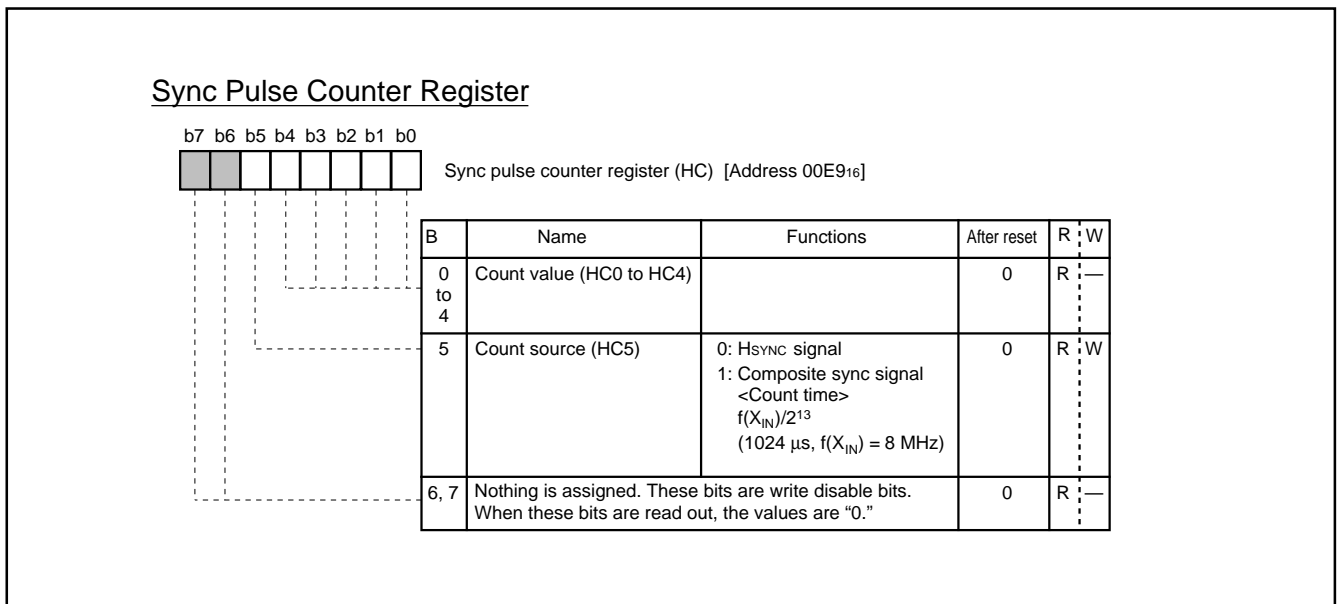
Sync Pulse Counter Register

b7 b6 b5 b4 b3 b2 b1 b0

Sync pulse counter register (HC) [Address 00E9$_{16}$]

| B | Name | Functions | After reset | R | W |
|---|---|---|---|---|---|
| 0 to 4 | Count value (HC0 to HC4) | | 0 | R | — |
| 5 | Count source (HC5) | 0: HSYNC signal<br>1: Composite sync signal<br><Count time><br>$f(X_{IN})/2^{13}$<br>(1024 μs, $f(X_{IN})$ = 8 MHz) | 0 | R | W |
| 6, 7 | Nothing is assigned. These bits are write disable bits. When these bits are read out, the values are "0." | | 0 | R | — |